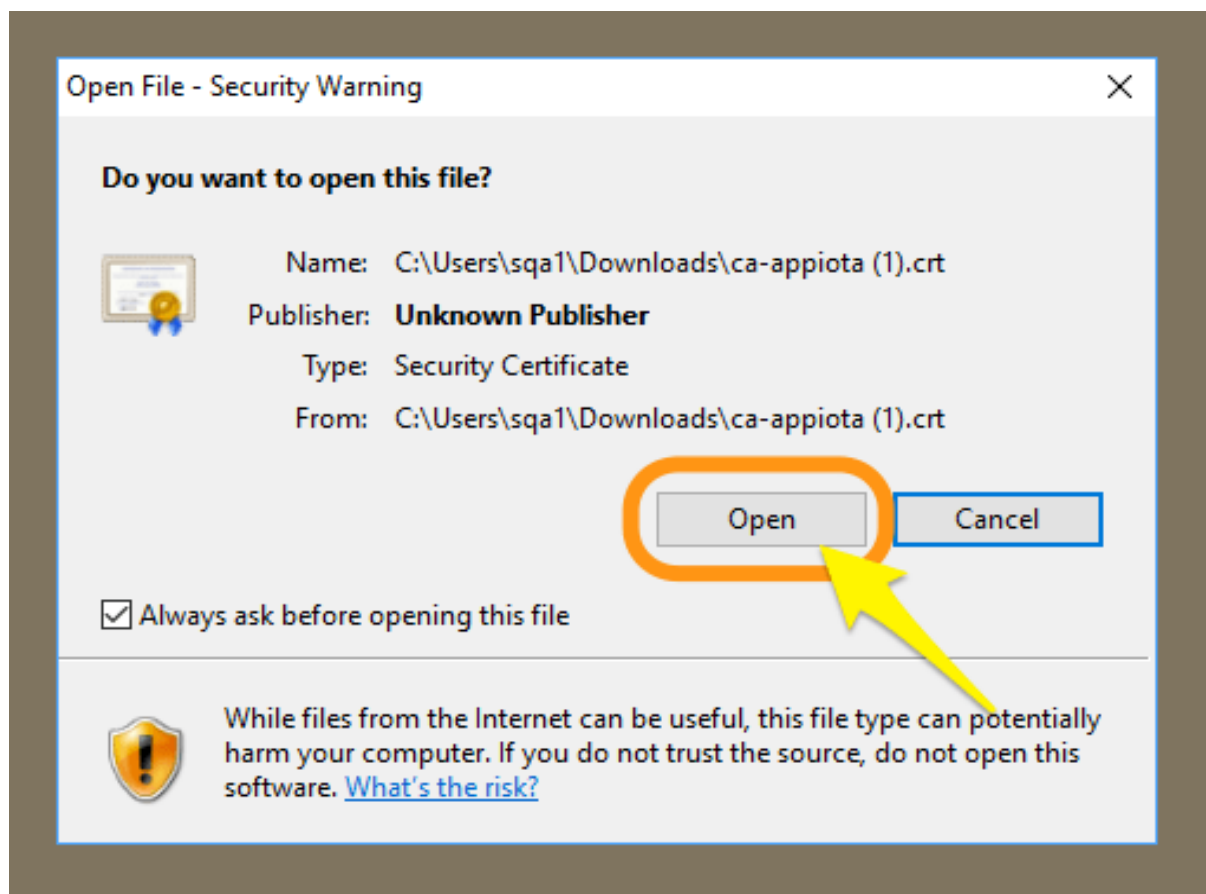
Open File - Security Warning

×

Do you want to open this file?

Name: C:\Users\sqa1\Downloads\ca-appiota (1).crt

Publisher: Unknown Publisher

Type: Security Certificate

From: C:\Users\sqa1\Downloads\ca-appiota (1).crt

Open

Cancel

Always ask before opening this file

While files from the Internet can be useful, this file type can potentially harm your computer. If you do not trust the source, do not open this software. What's the risk?